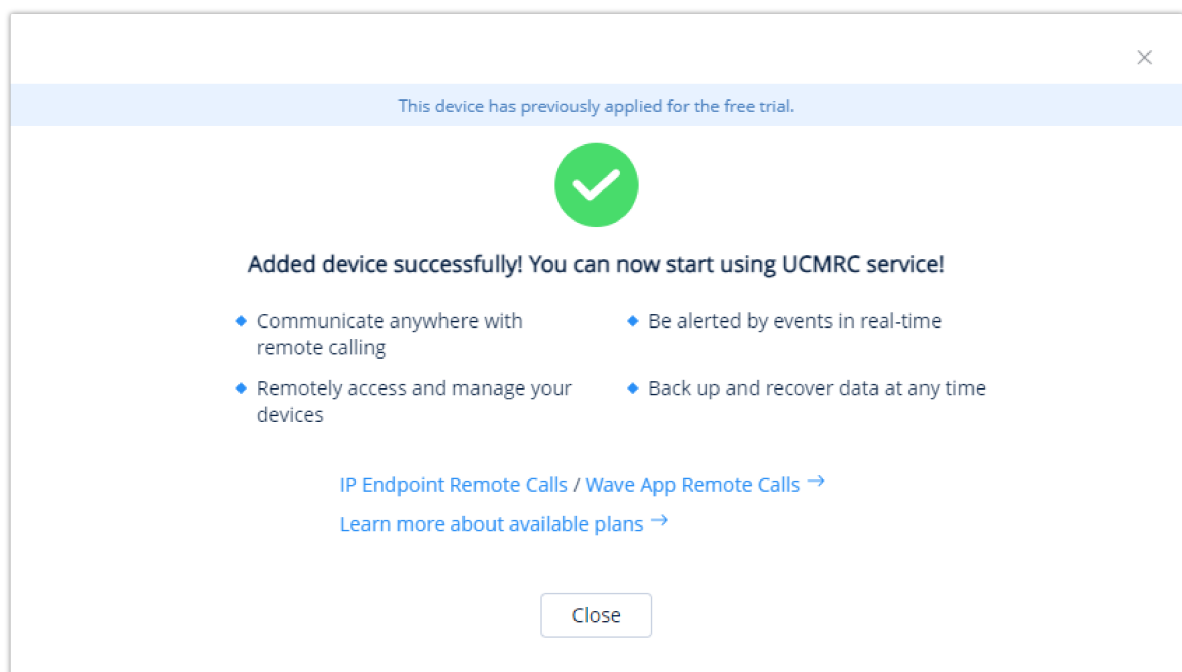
×

This device has previously applied for the free trial.

Added device successfully! You can now start using UCMRC service!

◆ Communicate anywhere with remote calling

◆ Remotely access and manage your devices

◆ Be alerted by events in real-time

◆ Back up and recover data at any time

IP Endpoint Remote Calls / Wave App Remote Calls →

Learn more about available plans →

Close